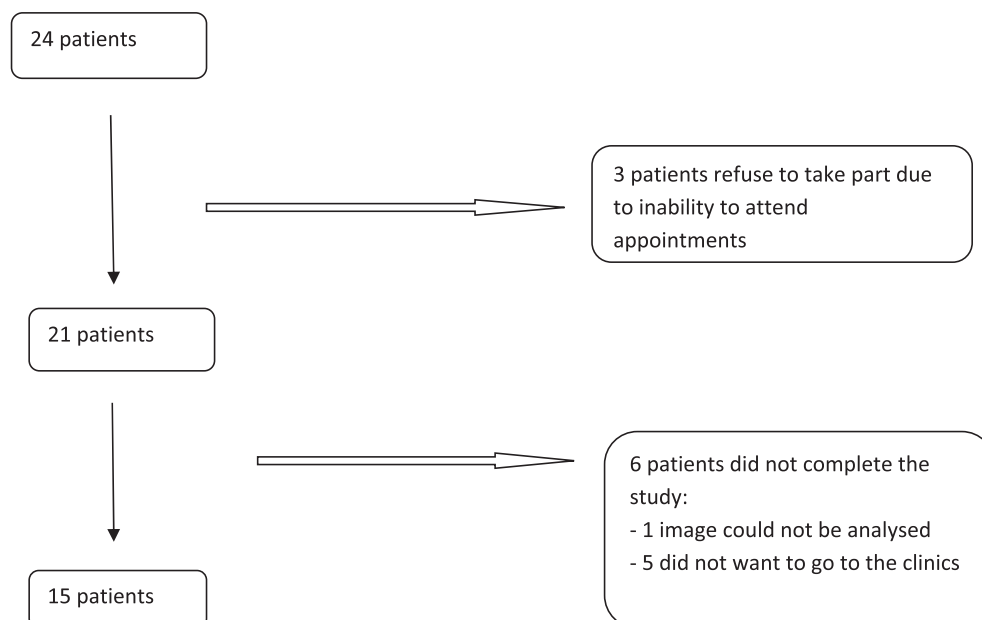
24 patients

3 patients refuse to take part due to inability to attend appointments

21 patients

6 patients did not complete the study:
- 1 image could not be analysed
- 5 did not want to go to the clinics

15 patients